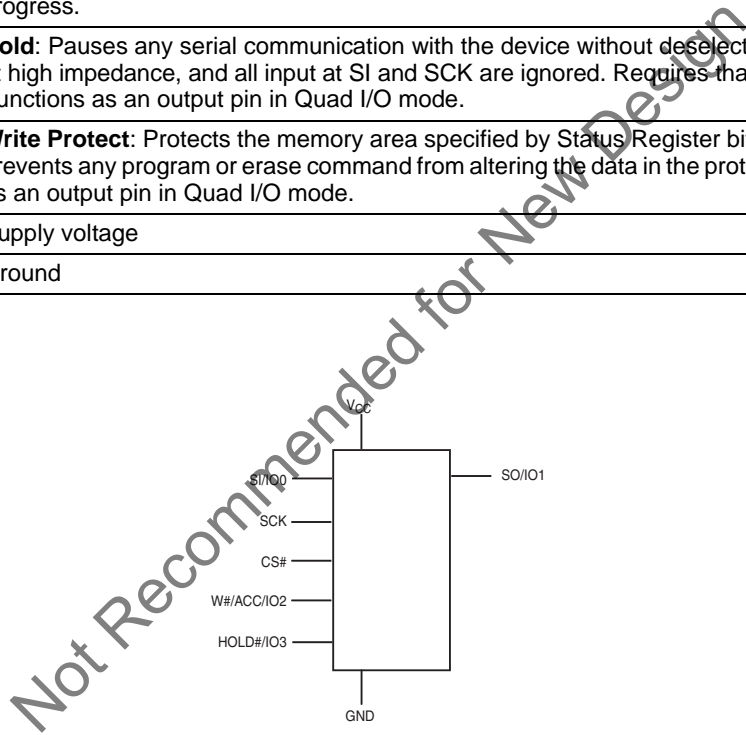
rogress.

old: Pauses any serial communication with the device without deselect high impedance, and all input at SI and SCK are ignored. Requires tha unctions as an output pin in Quad I/O mode.

Write Protect: Protects the memory area specified by Status Register bi revents any program or erase command from altering the data in the prot s an output pin in Quad I/O mode.

upply voltage

round

$V_{CC}$

SI/IO0

SCK

CS#

W#/ACC/IO2

HOLD#/IO3

SO/IO1

GND

Not Recommended for New Design